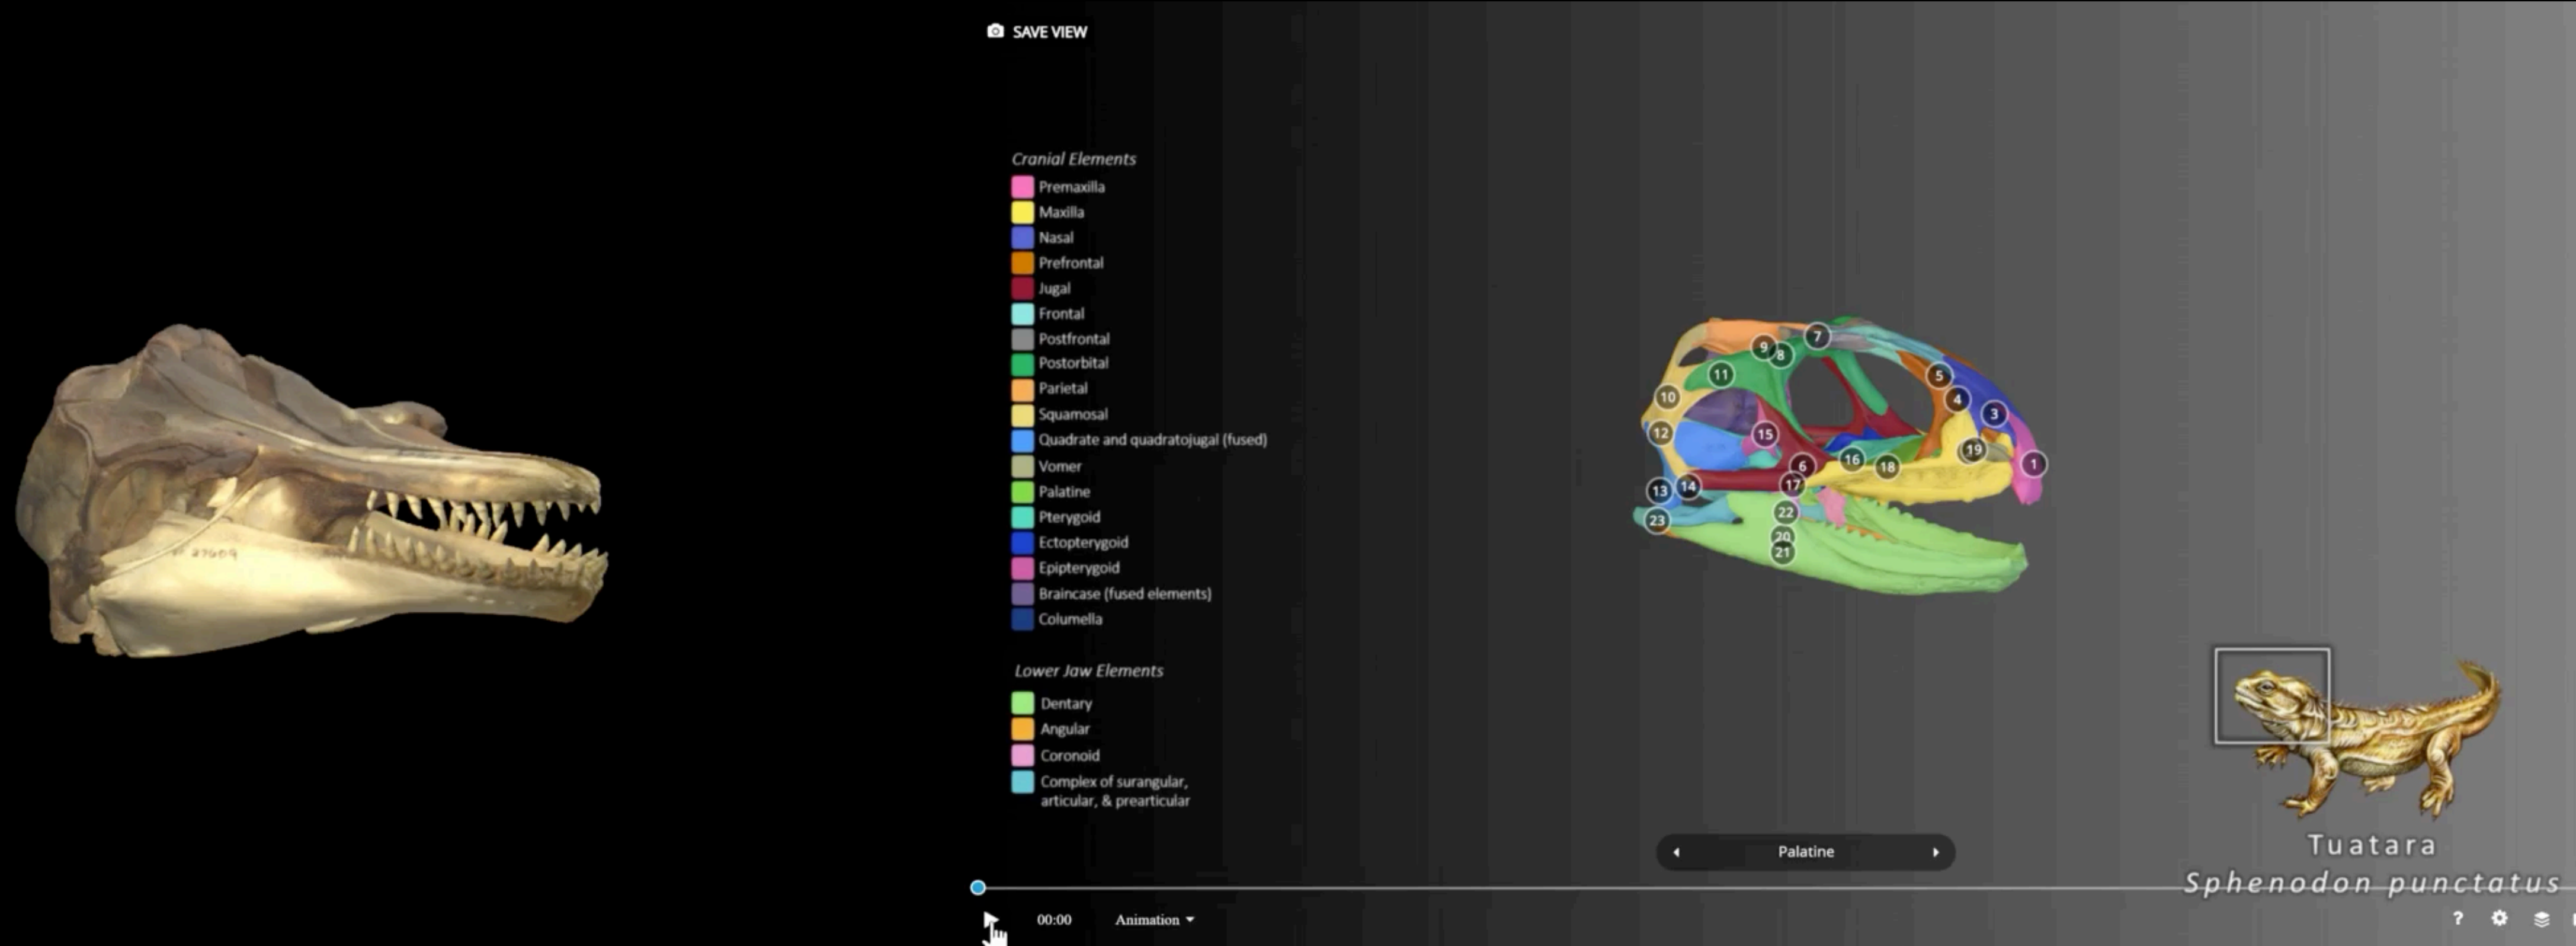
SAVE VIEW

Cranial Elements
Premaxilla
Maxilla
Nasal
Prefrontal
Jugal
Frontal
Postfrontal
Postorbital
Parietal
Squamosal
Quadrate and quadratojugal (fused)
Vomer
Palatine
Pterygoid
Ectopterygoid
Epipterygoid
Braincase (fused elements)
Columella

Lower Jaw Elements
Dentary
Angular
Coronoid
Complex of surangular, articular, & prearticular

7 9 8 11 10 5 4 3 12 15 19 1 6 16 18 13 14 17 23 22 20 21

Palatine

Tuatara
Sphenodon punctatus

00:00
Animation
?